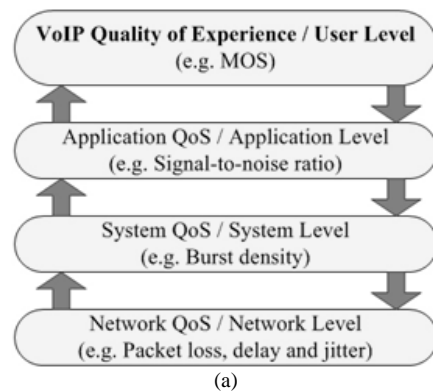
VoIP Quality of Experience / User Level
(e.g. MOS)

Application QoS / Application Level
(e.g. Signal-to-noise ratio)

System QoS / System Level
(e.g. Burst density)

Network QoS / Network Level
(e.g. Packet loss, delay and jitter)

(a)